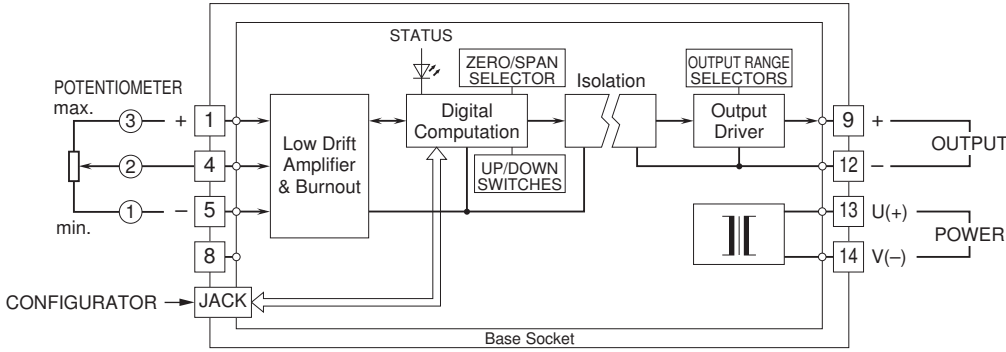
STATUS

ZERO/SPAN SELECTOR

Isolation

OUTPUT RANGE SELECTORS

POTENTIOMETER

max.

3

+

1

Low Drift Amplifier & Burnout

Digital Computation

Output Driver

9

+

OUTPUT

2

4

12

–

UP/DOWN SWITCHES

1

–

5

13

U(+)

min.

POWER

8

14

V(–)

CONFIGURATOR

JACK

Base Socket